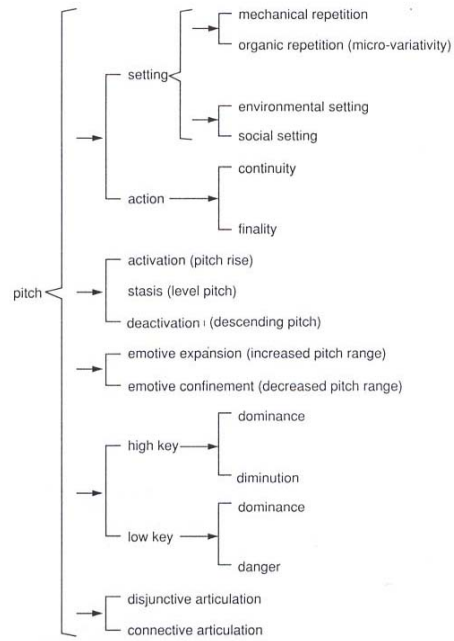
pitch

setting
mechanical repetition
organic repetition (micro-variativity)
environmental setting
social setting

action
continuity
finality

activation (pitch rise)
stasis (level pitch)
deactivation (descending pitch)

emotive expansion (increased pitch range)
emotive confinement (decreased pitch range)

high key
dominance
diminution

low key
dominance
danger

disjunctive articulation
connective articulation